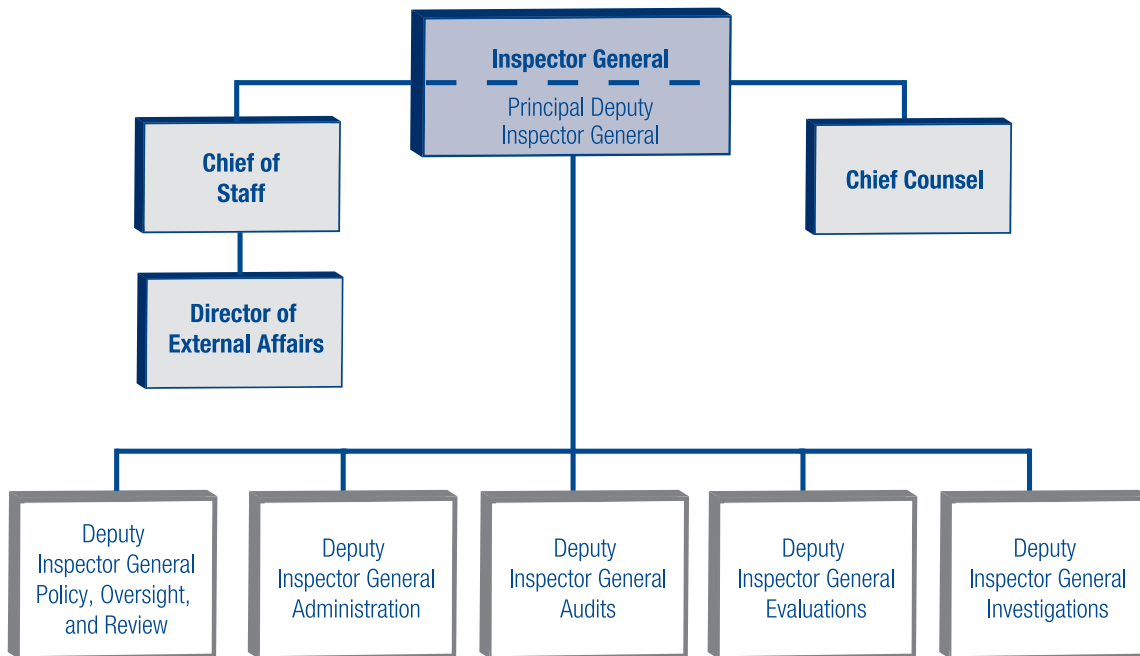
Inspector General

Principal Deputy Inspector General

Chief of Staff

Chief Counsel

Director of External Affairs

Deputy Inspector General Policy, Oversight, and Review

Deputy Inspector General Administration

Deputy Inspector General Audits

Deputy Inspector General Evaluations

Deputy Inspector General Investigations